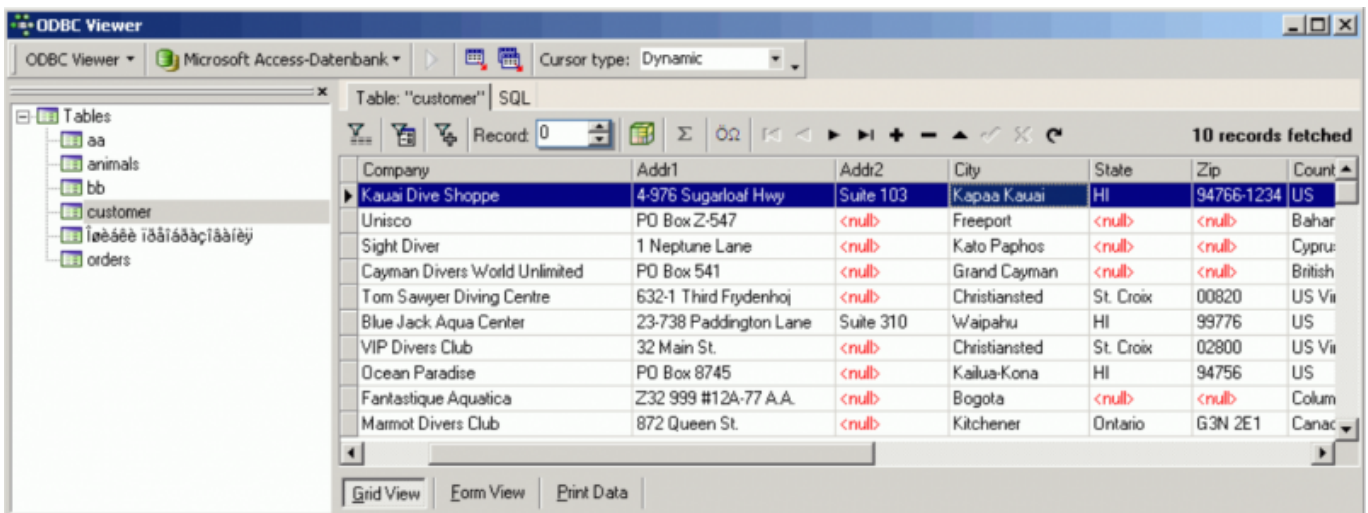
ODBC Viewer

ODBC Viewer ▾ | Microsoft Access-Datenbank ▾ | Cursor type: Dynamic

Tables
aa
animals
bb
customer
Îøèáêè ïðåîáðàçîâàíèÿ
orders

Table: "customer" | SQL

Record: 0 | Σ | ÖΩ | 10 records fetched

| Company | Addr1 | Addr2 | City | State | Zip | Count |
|---|---|---|---|---|---|---|
| Kauai Dive Shoppe | 4-976 Sugarloaf Hwy | Suite 103 | Kapaa Kauai | HI | 94766-1234 | US |
| Unisco | PO Box Z-547 | <null> | Freeport | <null> | <null> | Bahar |
| Sight Diver | 1 Neptune Lane | <null> | Kato Paphos | <null> | <null> | Cypru |
| Cayman Divers World Unlimited | PO Box 541 | <null> | Grand Cayman | <null> | <null> | British |
| Tom Sawyer Diving Centre | 632-1 Third Frydenhoj | <null> | Christiansted | St. Croix | 00820 | US Vi |
| Blue Jack Aqua Center | 23-738 Paddington Lane | Suite 310 | Waipahu | HI | 99776 | US |
| VIP Divers Club | 32 Main St. | <null> | Christiansted | St. Croix | 02800 | US Vi |
| Ocean Paradise | PO Box 8745 | <null> | Kailua-Kona | HI | 94756 | US |
| Fantastique Aquatica | Z32 999 #12A-77 A.A. | <null> | Bogota | <null> | <null> | Colum |
| Marmot Divers Club | 872 Queen St. | <null> | Kitchener | Ontario | G3N 2E1 | Canac |

Grid View | Form View | Print Data